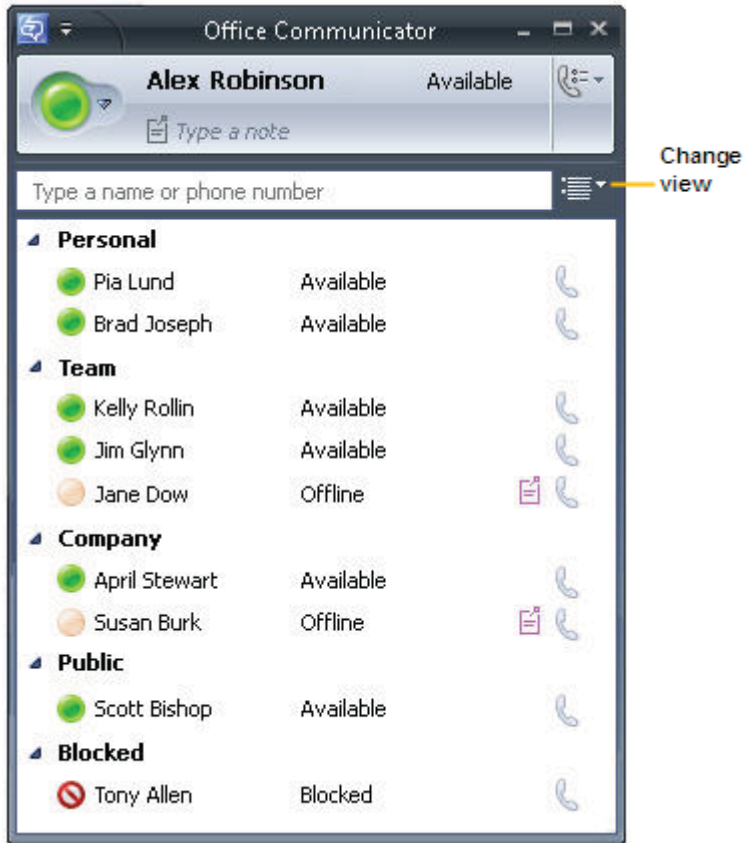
Office Communicator

Alex Robinson Available

Type a note

Change view

Type a name or phone number

Personal

Pia Lund Available

Brad Joseph Available

Team

Kelly Rollin Available

Jim Glynn Available

Jane Dow Offline

Company

April Stewart Available

Susan Burk Offline

Public

Scott Bishop Available

Blocked

Tony Allen Blocked